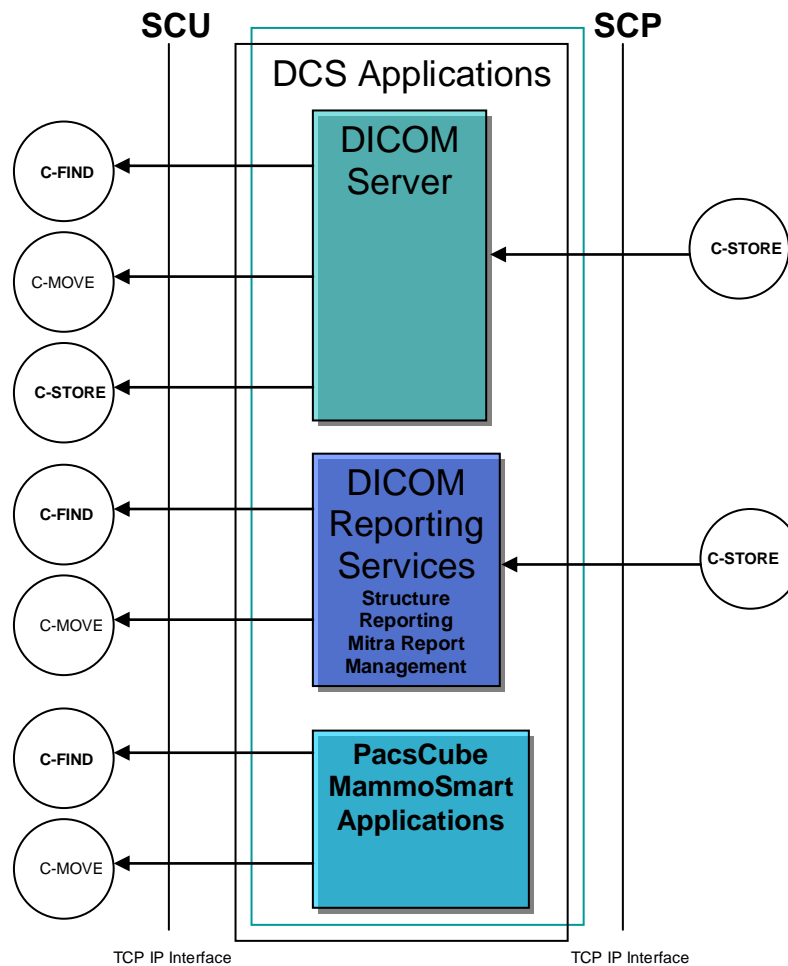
SCU

SCP

DCS Applications

C-FIND

DICOM Server

C-MOVE

C-STORE

C-STORE

C-FIND

DICOM Reporting Services
Structure Reporting
Mitra Report Management

C-STORE

C-MOVE

C-FIND

PacsCube MammoSmart Applications

C-MOVE

TCP IP Interface

TCP IP Interface